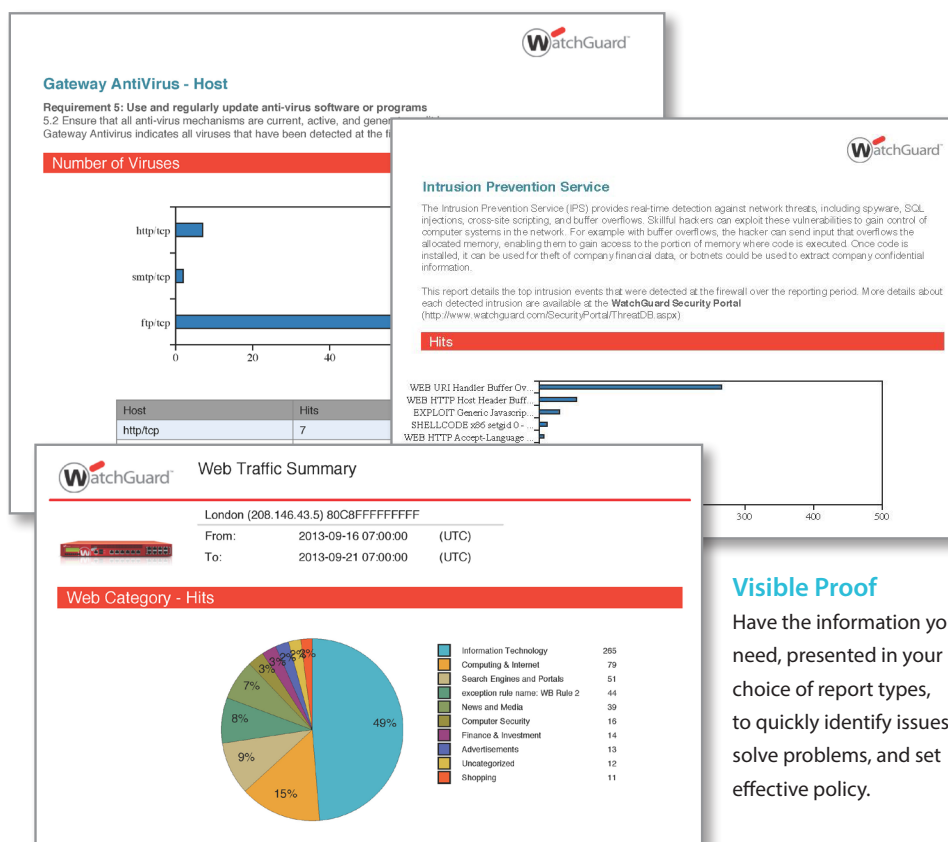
WatchGuard

Gateway AntiVirus - Host

Requirement 5: Use and regularly update anti-virus software or programs
5.2 Ensure that all anti-virus mechanisms are current, active, and gener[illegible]
Gateway Antivirus indicates all viruses that have been detected at the f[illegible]

Number of Viruses

http/tcp
smtp/tcp
ftp/tcp
0 20 40

| Host | Hits |
|---|---|
| http/tcp | 7 |

WatchGuard

Intrusion Prevention Service

The Intrusion Prevention Service (IPS) provides real-time detection against network threats, including spyware, SQL injections, cross-site scripting, and buffer overflows. Skillful hackers can exploit these vulnerabilities to gain control of computer systems in the network. For example with buffer overflows, the hacker can send input that overflows the allocated memory, enabling them to gain access to the portion of memory where code is executed. Once code is installed, it can be used for theft of company financial data, or botnets could be used to extract company confidential information.

This report details the top intrusion events that were detected at the firewall over the reporting period. More details about each detected intrusion are available at the WatchGuard Security Portal (http://www.watchguard.com/SecurityPortal/ThreatDB.aspx)

Hits

WEB URI Handler Buffer Ov...
WEB HTTP Host Header Buff...
EXPLOIT Generic Javascrip...
SHELLCODE x86 setgid 0 - ...
WEB HTTP Accept-Language ...

300 400 500

WatchGuard
Web Traffic Summary

London (208.146.43.5) 80C8FFFFFFFFF
From: 2013-09-16 07:00:00 (UTC)
To: 2013-09-21 07:00:00 (UTC)

Web Category - Hits

49%
15%
9%
8%
7%
3%
3%
2%
2%
2%

| | |
|---|---|
| Information Technology | 265 |
| Computing & Internet | 79 |
| Search Engines and Portals | 51 |
| exception rule name: WB Rule 2 | 44 |
| News and Media | 39 |
| Computer Security | 16 |
| Finance & Investment | 14 |
| Advertisements | 13 |
| Uncategorized | 12 |
| Shopping | 11 |

Visible Proof
Have the information yo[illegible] need, presented in your choice of report types, to quickly identify issues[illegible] solve problems, and set effective policy.